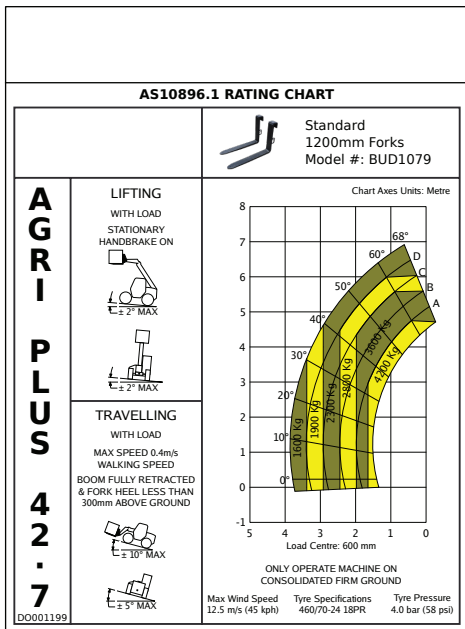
AS10896.1 RATING CHART

Standard
1200mm Forks
Model #: BUD1079

A
G
R
I

P
L
U
S

4
2
.
7

DO001199

LIFTING
WITH LOAD
STATIONARY
HANDBRAKE ON

± 2° MAX

± 2° MAX

TRAVELLING
WITH LOAD
MAX SPEED 0.4m/s
WALKING SPEED
BOOM FULLY RETRACTED
& FORK HEEL LESS THAN
300mm ABOVE GROUND

± 10° MAX

± 5° MAX

Chart Axes Units: Metre

8
7
6
5
4
3
2
1
0
-1

5 4 3 2 1 0
Load Centre: 600 mm

68°
60°
50°
40°
30°
20°
10°
0°

D
C
B
A

1600 Kg
1900 Kg
2300 Kg
2800 Kg
3600 Kg
4200 Kg

ONLY OPERATE MACHINE ON
CONSOLIDATED FIRM GROUND

Max Wind Speed
12.5 m/s (45 kph)

Tyre Specifications
460/70-24 18PR

Tyre Pressure
4.0 bar (58 psi)